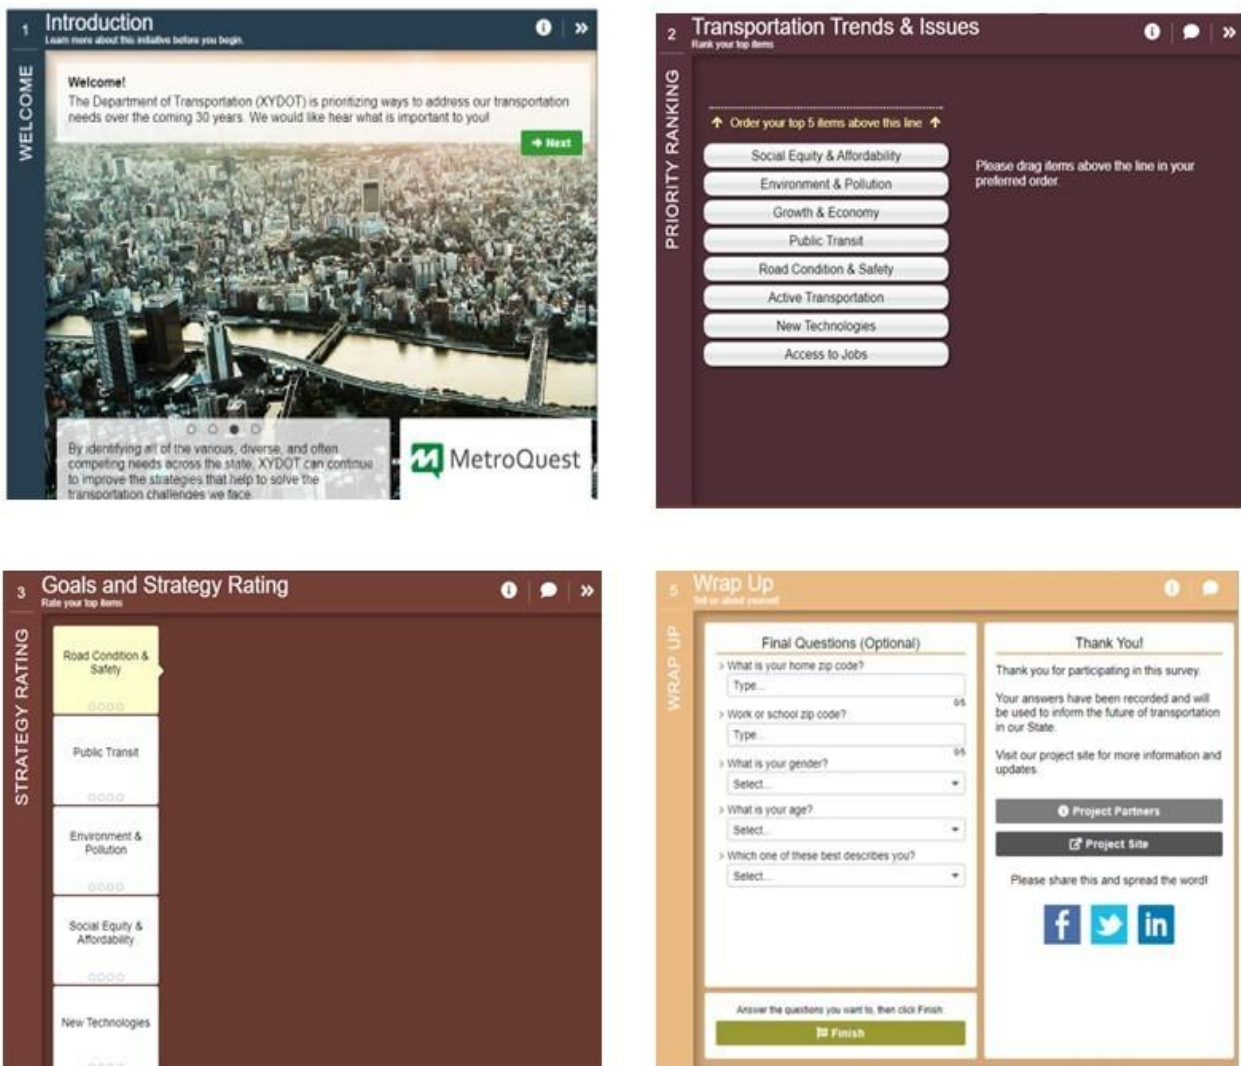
1 Introduction
Learn more about this initiative before you begin

WELCOME

Welcome!
The Department of Transportation (XYDOT) is prioritizing ways to address our transportation needs over the coming 30 years. We would like hear what is important to you!

Next

By identifying all of the various, diverse, and often competing needs across the state, XYDOT can continue to improve the strategies that help to solve the transportation challenges we face.

MetroQuest

2 Transportation Trends & Issues
Rank your top items

PRIORITY RANKING

Order your top 5 items above this line

Social Equity & Affordability
Environment & Pollution
Growth & Economy
Public Transit
Road Condition & Safety
Active Transportation
New Technologies
Access to Jobs

Please drag items above the line in your preferred order.

3 Goals and Strategy Rating
Rate your top items

STRATEGY RATING

Road Condition & Safety
Public Transit
Environment & Pollution
Social Equity & Affordability
New Technologies

5 Wrap Up
Tell us about yourself

WRAP UP

Final Questions (Optional)
What is your home zip code?
Type...
0/5
Work or school zip code?
Type...
0/5
What is your gender?
Select...
What is your age?
Select...
Which one of these best describes you?
Select...

Answer the questions you want to, then click Finish
Finish

Thank You!
Thank you for participating in this survey.
Your answers have been recorded and will be used to inform the future of transportation in our State.
Visit our project site for more information and updates.
Project Partners
Project Site
Please share this and spread the word!